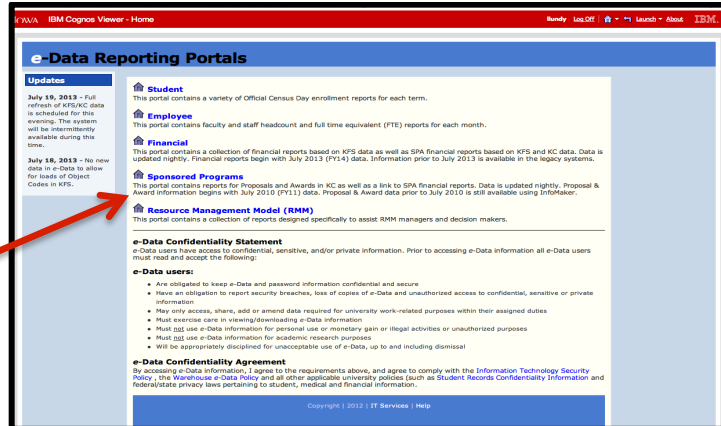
IOWA IBM Cognos Viewer - Home

Bundy Log Off Launch About IBM.

e-Data Reporting Portals

Updates

July 19, 2013 - Full refresh of KFS/KC data is scheduled for this evening. The system will be intermittently available during this time.

July 18, 2013 - No new data in e-Data to allow for loads of Object Codes in KFS.

Student
This portal contains a variety of Official Census Day enrollment reports for each term.

Employee
This portal contains faculty and staff headcount and full time equivalent (FTE) reports for each month.

Financial
This portal contains a collection of financial reports based on KFS data as well as SPA financial reports based on KFS and KC data. Data is updated nightly. Financial reports begin with July 2013 (FY14) data. Information prior to July 2013 is available in the legacy systems.

Sponsored Programs
This portal contains reports for Proposals and Awards in KC as well as a link to SPA financial reports. Data is updated nightly. Proposal & Award information begins with July 2010 (FY11) data. Proposal & Award data prior to July 2010 is still available using InfoMaker.

Resource Management Model (RMM)
This portal contains a collection of reports designed specifically to assist RMM managers and decision makers.

e-Data Confidentiality Statement
e-Data users have access to confidential, sensitive, and/or private information. Prior to accessing e-Data information all e-Data users must read and accept the following:

e-Data users:

- Are obligated to keep e-Data and password information confidential and secure
- Have an obligation to report security breaches, loss of copies of e-Data and unauthorized access to confidential, sensitive or private information
- May only access, share, add or amend data required for university work-related purposes within their assigned duties
- Must exercise care in viewing/downloading e-Data information
- Must not use e-Data information for personal use or monetary gain or illegal activities or unauthorized purposes
- Must not use e-Data information for academic research purposes
- Will be appropriately disciplined for unacceptable use of e-Data, up to and including dismissal

e-Data Confidentiality Agreement
By accessing e-Data information, I agree to the requirements above, and agree to comply with the Information Technology Security Policy , the Warehouse e-Data Policy and all other applicable university policies (such as Student Records Confidentiality Information and federal/state privacy laws pertaining to student, medical and financial information.

Copyright | 2012 | IT Services | Help